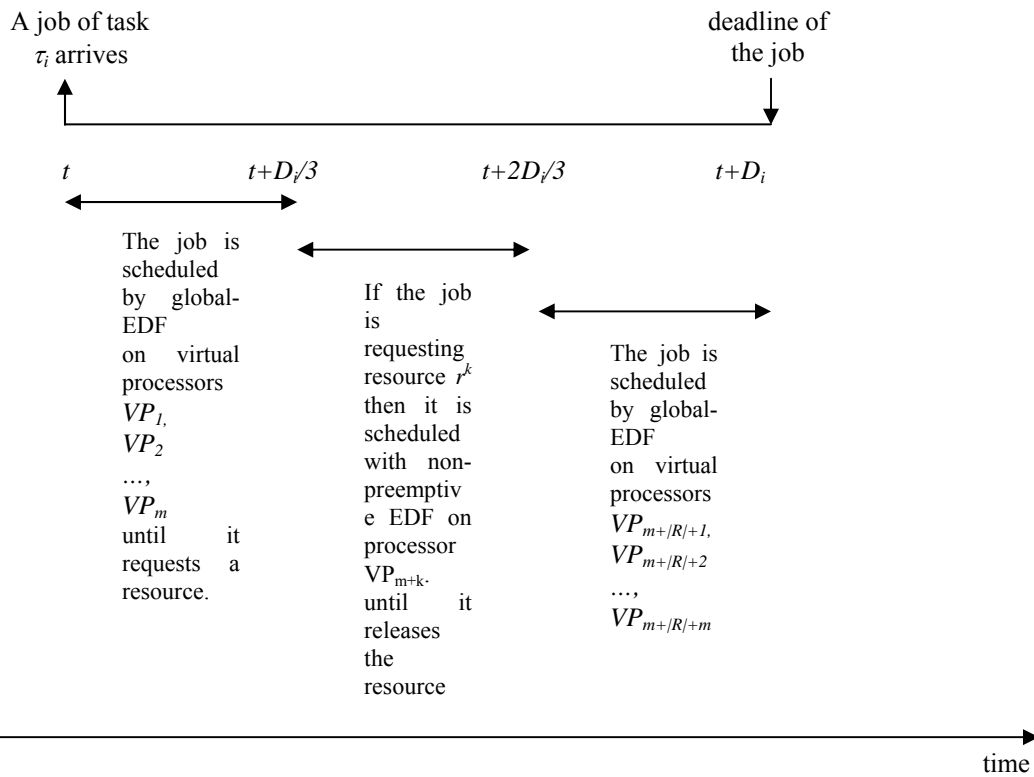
A job of task $\tau_i$ arrives

deadline of the job

$t$ $t+D_i/3$ $t+2D_i/3$ $t+D_i$

The job is scheduled by global-EDF on virtual processors $VP_{1,}$ $VP_2$ …, $VP_m$ until it requests a resource.

If the job is requesting resource $r^k$ then it is scheduled with non-preemptive EDF on processor $VP_{m+k}$. until it releases the resource

The job is scheduled by global-EDF on virtual processors $VP_{m+|R|+1,}$ $VP_{m+|R|+2}$ …, $VP_{m+|R|+m}$

time